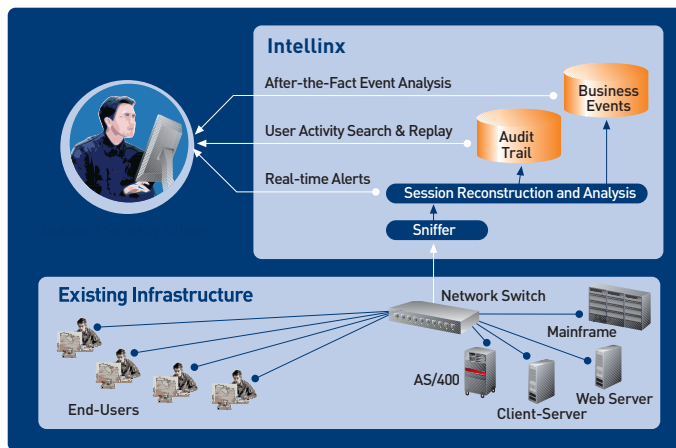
Intellinx

After-the-Fact Event Analysis

User Activity Search & Replay

Real-time Alerts

Business Events

Audit Trail

Session Reconstruction and Analysis

Sniffer

Existing Infrastructure

Network Switch

Mainframe

AS/400

Client-Server

Web Server

End-Users